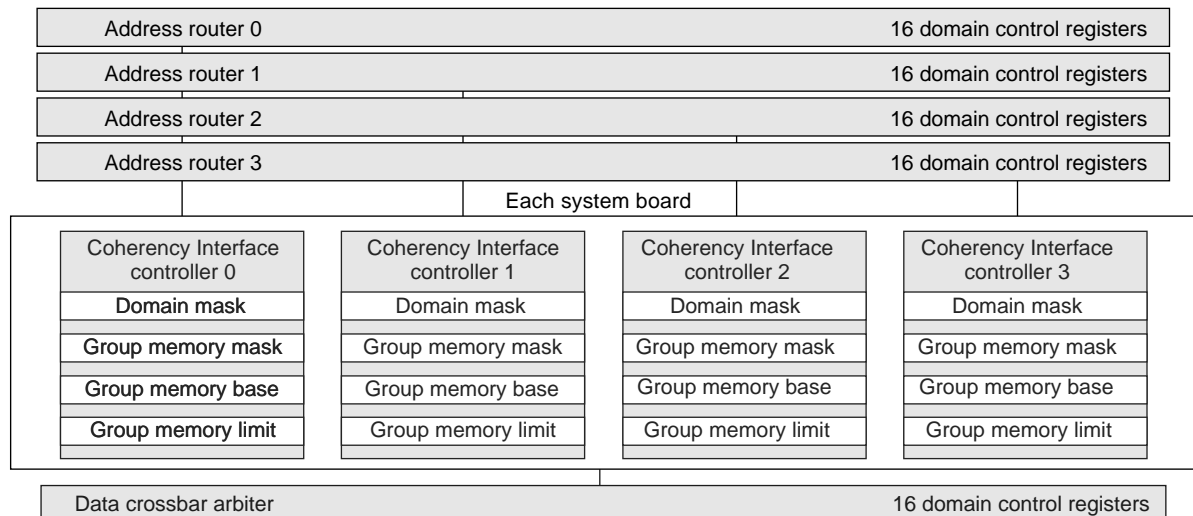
Address router 0 16 domain control registers

Address router 1 16 domain control registers

Address router 2 16 domain control registers

Address router 3 16 domain control registers

Each system board

Coherency Interface controller 0
Domain mask
Group memory mask
Group memory base
Group memory limit

Coherency Interface controller 1
Domain mask
Group memory mask
Group memory base
Group memory limit

Coherency Interface controller 2
Domain mask
Group memory mask
Group memory base
Group memory limit

Coherency Interface controller 3
Domain mask
Group memory mask
Group memory base
Group memory limit

Data crossbar arbiter 16 domain control registers